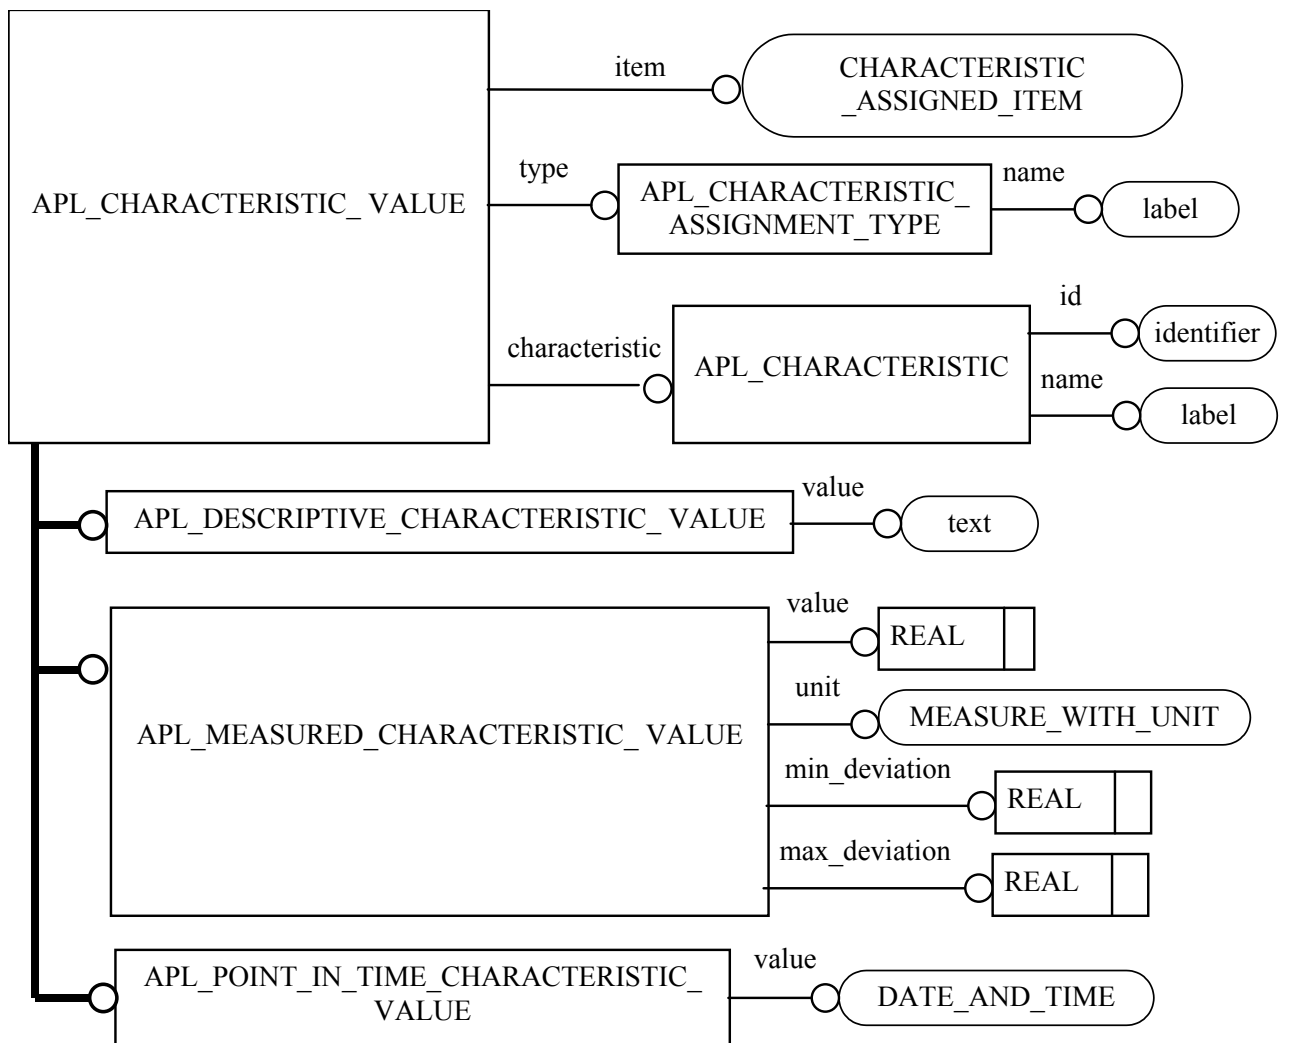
APL_CHARACTERISTIC_ VALUE

item

CHARACTERISTIC _ASSIGNED_ITEM

type

APL_CHARACTERISTIC_ ASSIGNMENT_TYPE

name

label

id

identifier

characteristic

APL_CHARACTERISTIC

name

label

APL_DESCRIPTIVE_CHARACTERISTIC_ VALUE

value

text

APL_MEASURED_CHARACTERISTIC_ VALUE

value

REAL

unit

MEASURE_WITH_UNIT

min_deviation

REAL

max_deviation

REAL

APL_POINT_IN_TIME_CHARACTERISTIC_ VALUE

value

DATE_AND_TIME